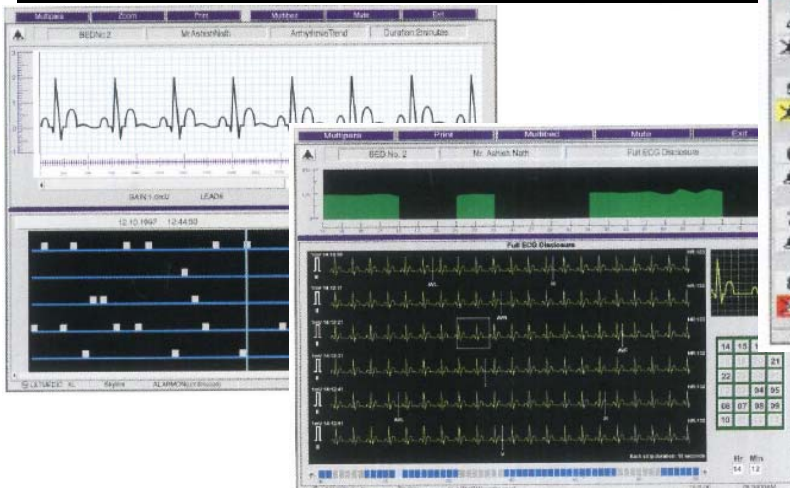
Multipara Zoom Print Multibed Mute Exit

BED No.2 Mr.Ashish Nath Arrhythmia Trend Duration:5minutes

GAIN 1.0x/2 LEAD6

12.10.1997 12:44:50

Multipara Print Multibed Mute Exit

BED No. 2 Mr. Ashish Nath Full ECG Disclosure

Full ECG Disclosure

14 15

21

22

34 95

66 67 85 39

10

Hr Min
54 12